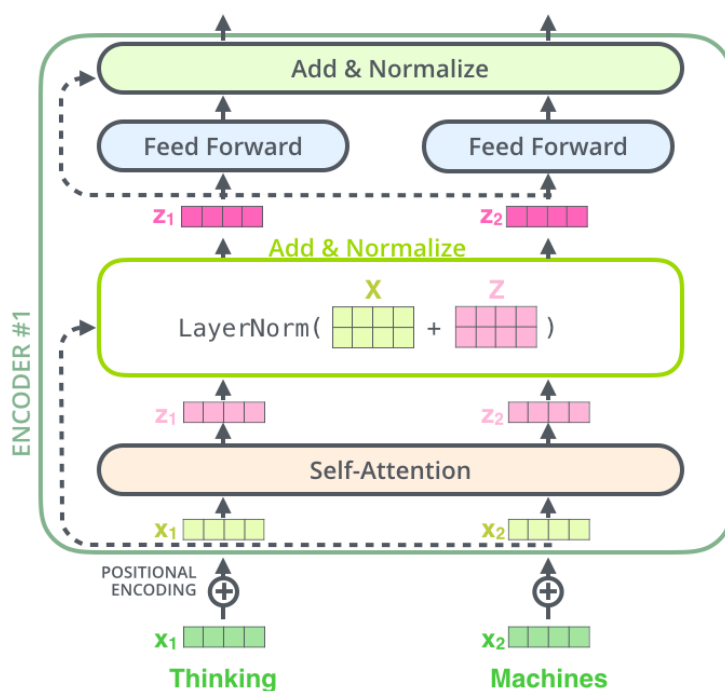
ENCODER #1

Add & Normalize

Feed Forward

Feed Forward

$z_1$

$z_2$

Add & Normalize

X

Z

LayerNorm( + )

$z_1$

$z_2$

Self-Attention

$x_1$

$x_2$

POSITIONAL ENCODING

$x_1$

$x_2$

Thinking

Machines